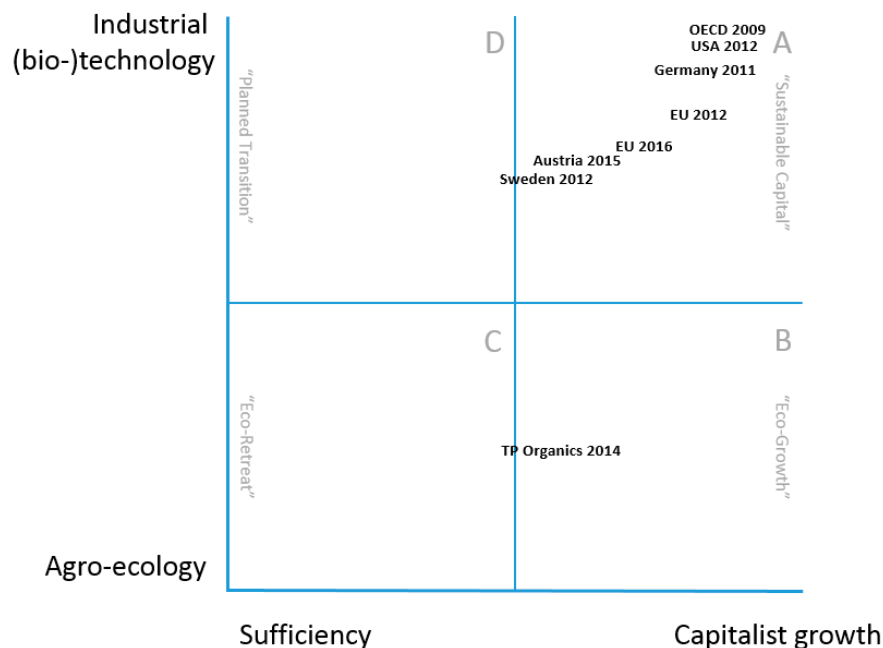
Industrial (bio-)technology

"Planned Transition"

D

OECD 2009
USA 2012

A

Germany 2011

"Sustainable Capital"

EU 2012

EU 2016

Austria 2015

Sweden 2012

C

B

"Eco-Retreat"

"Eco-Growth"

TP Organics 2014

Agro-ecology

Sufficiency

Capitalist growth